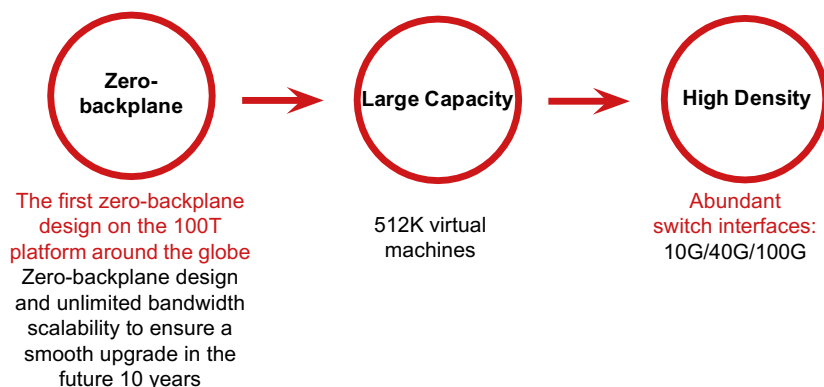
Zero-backplane

Large Capacity

High Density

The first zero-backplane design on the 100T platform around the globe

Zero-backplane design and unlimited bandwidth scalability to ensure a smooth upgrade in the future 10 years

512K virtual machines

Abundant switch interfaces: 10G/40G/100G